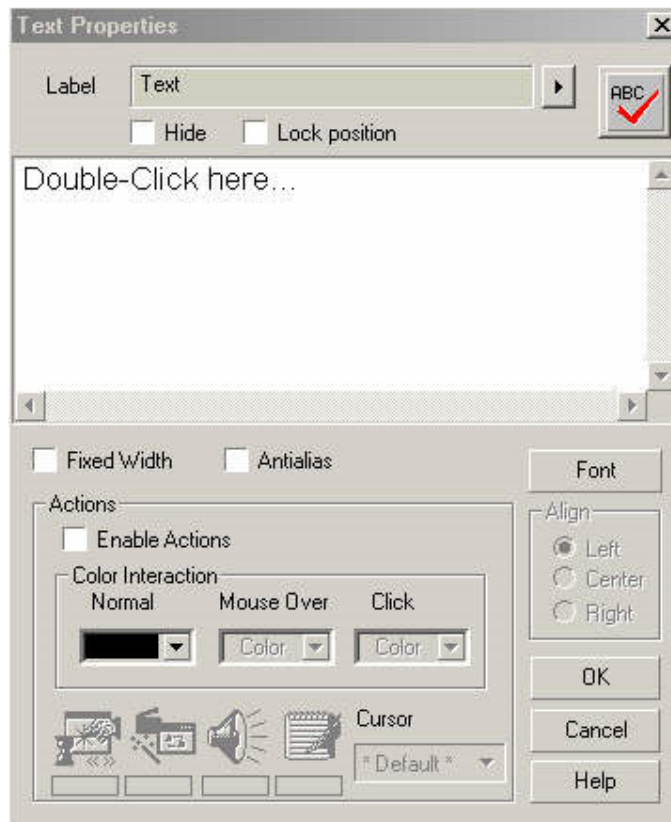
Text Properties

Label Text

ABC

Hide Lock position

Double-Click here...

Fixed Width Antialias

Font

Actions

Enable Actions

Color Interaction

Normal Mouse Over Click

Color Color

Align

Left

Center

Right

OK

Cancel

Help

Cursor

* Default *